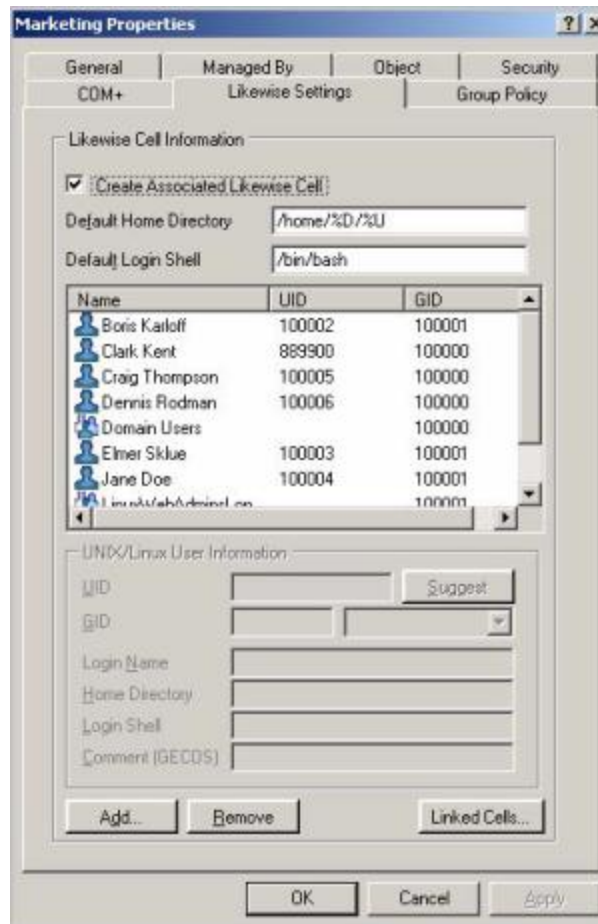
Marketing Properties ? X

General | Managed By | Object | Security
COM+ | Likewise Settings | Group Policy

Likewise Cell Information

☑ Create Associated Likewise Cell

Default Home Directory /home/%D/%U

Default Login Shell /bin/bash

| Name | UID | GID |
|---|---|---|
| Boris Karloff | 100002 | 100001 |
| Clark Kent | 889900 | 100000 |
| Craig Thompson | 100005 | 100000 |
| Dennis Rodman | 100006 | 100000 |
| Domain Users | | 100000 |
| Elmer Sklue | 100003 | 100001 |
| Jane Doe | 100004 | 100001 |
| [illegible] | | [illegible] |

UNIX/Linux User Information

UID Suggest

GID

Login Name

Home Directory

Login Shell

Comment (GECOS)

Add... Remove Linked Cells...

OK Cancel Apply